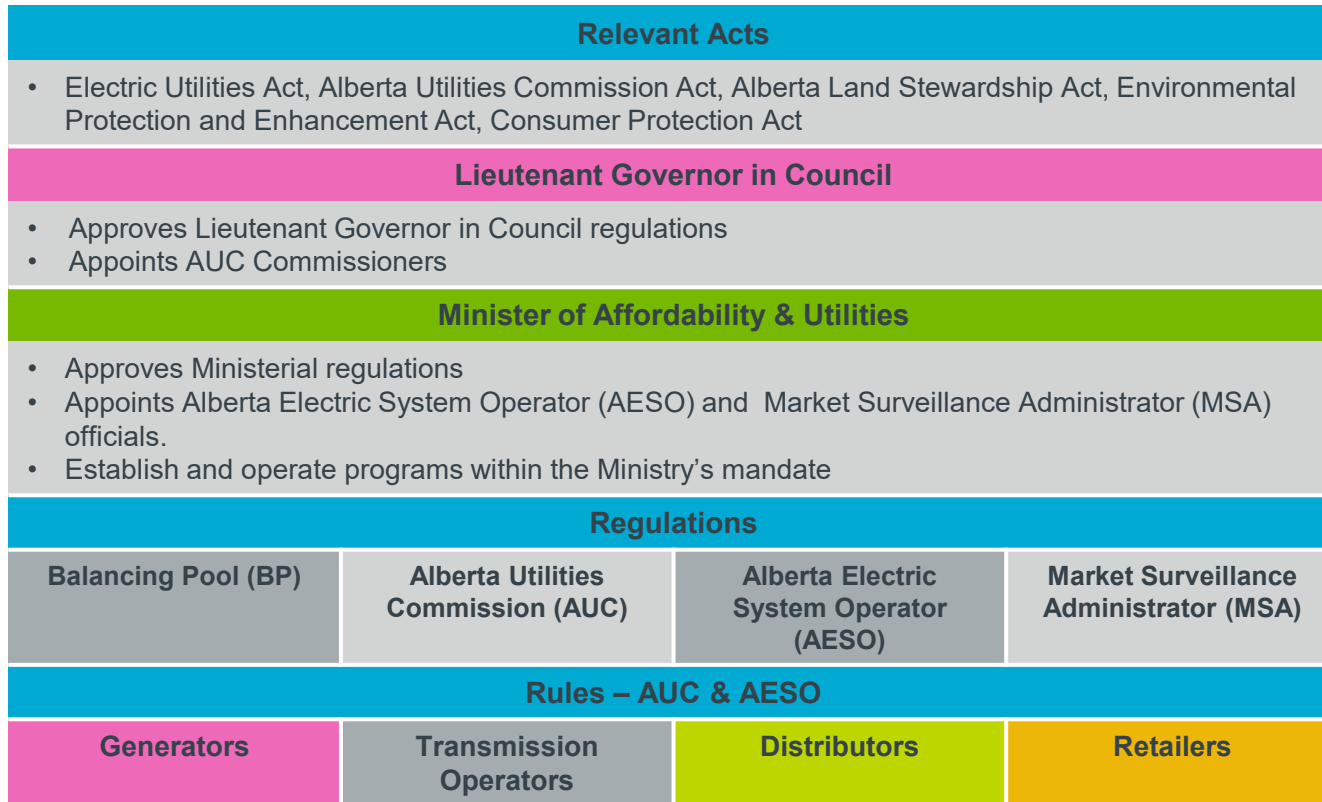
Relevant Acts

• Electric Utilities Act, Alberta Utilities Commission Act, Alberta Land Stewardship Act, Environmental Protection and Enhancement Act, Consumer Protection Act

Lieutenant Governor in Council

• Approves Lieutenant Governor in Council regulations
• Appoints AUC Commissioners

Minister of Affordability & Utilities

• Approves Ministerial regulations
• Appoints Alberta Electric System Operator (AESO) and Market Surveillance Administrator (MSA) officials.
• Establish and operate programs within the Ministry's mandate

Regulations

| Balancing Pool (BP) | Alberta Utilities Commission (AUC) | Alberta Electric System Operator (AESO) | Market Surveillance Administrator (MSA) |
|---|---|---|---|

Rules – AUC & AESO

| Generators | Transmission Operators | Distributors | Retailers |
|---|---|---|---|